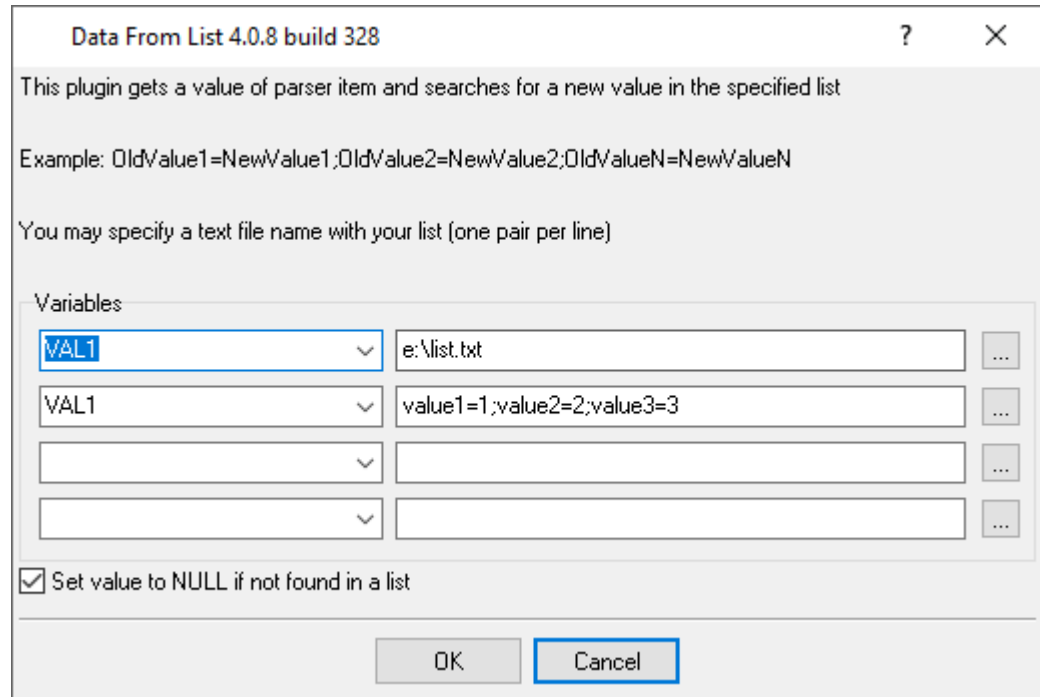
Data From List 4.0.8 build 328

?

This plugin gets a value of parser item and searches for a new value in the specified list

Example: OldValue1=NewValue1;OldValue2=NewValue2;OldValueN=NewValueN

You may specify a text file name with your list (one pair per line)

Variables

VAL1

e:\list.txt

...

VAL1

value1=1;value2=2;value3=3

...

...

...

Set value to NULL if not found in a list

OK

Cancel